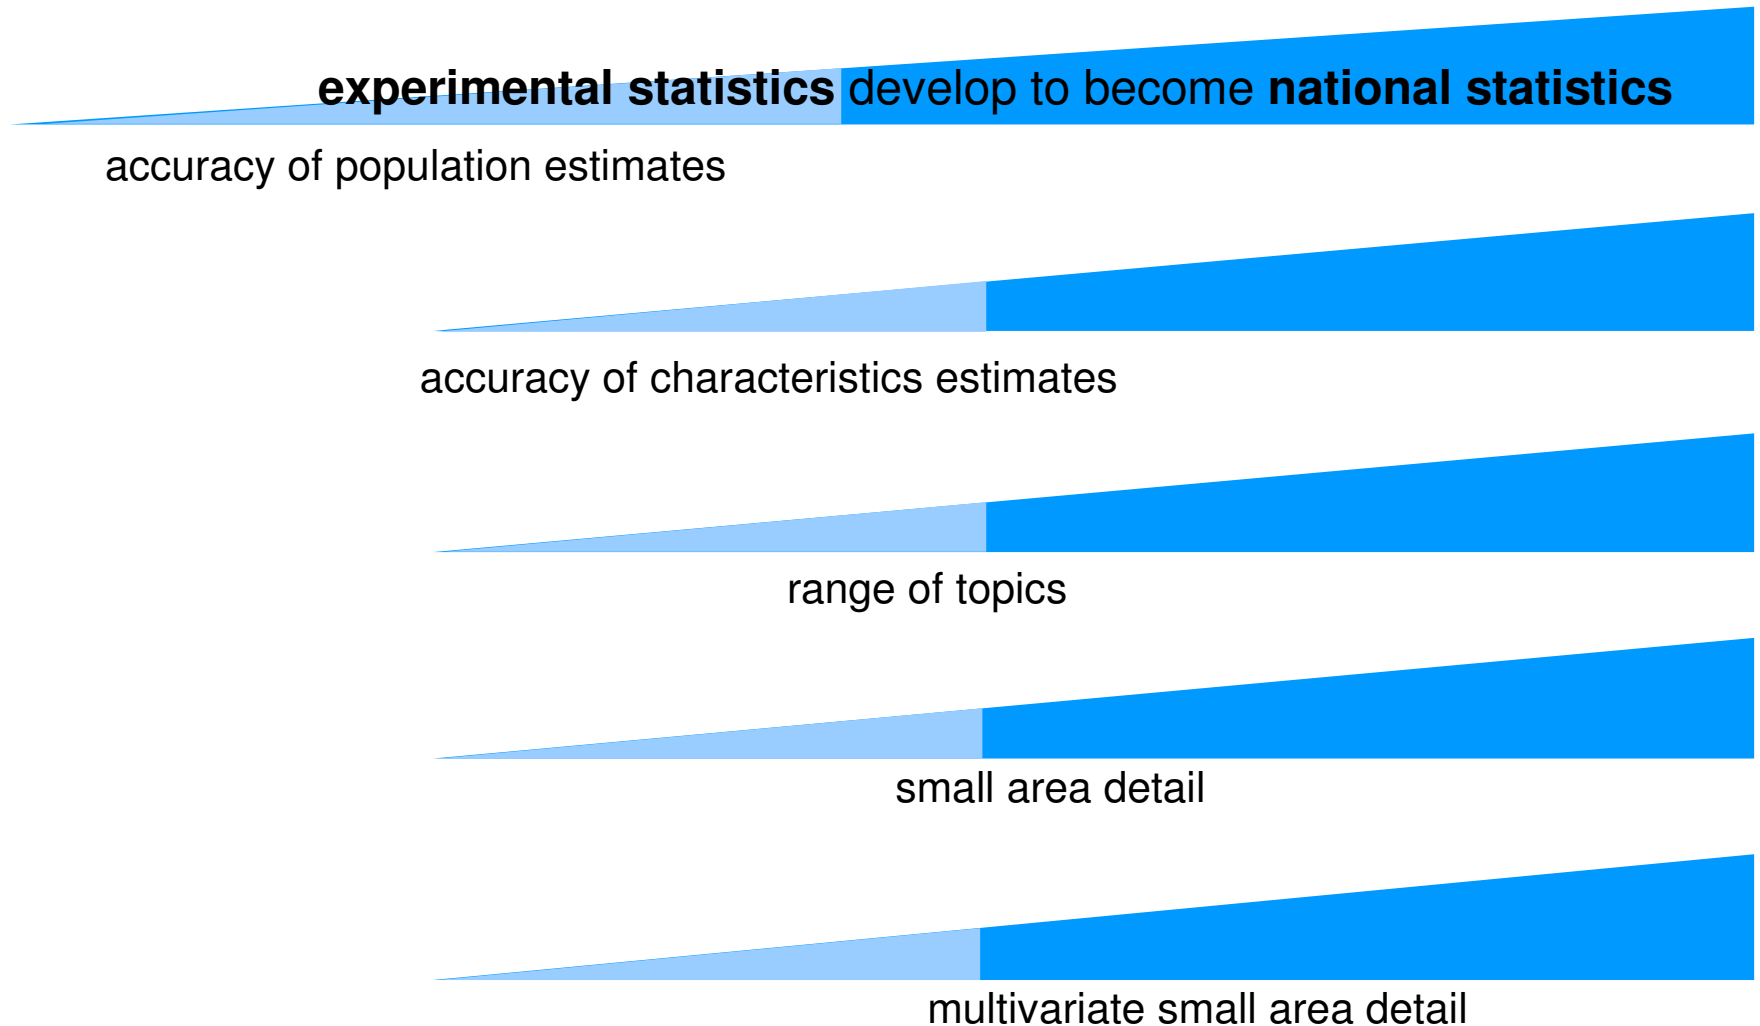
**experimental statistics** develop to become **national statistics**

accuracy of population estimates

accuracy of characteristics estimates

range of topics

small area detail

multivariate small area detail